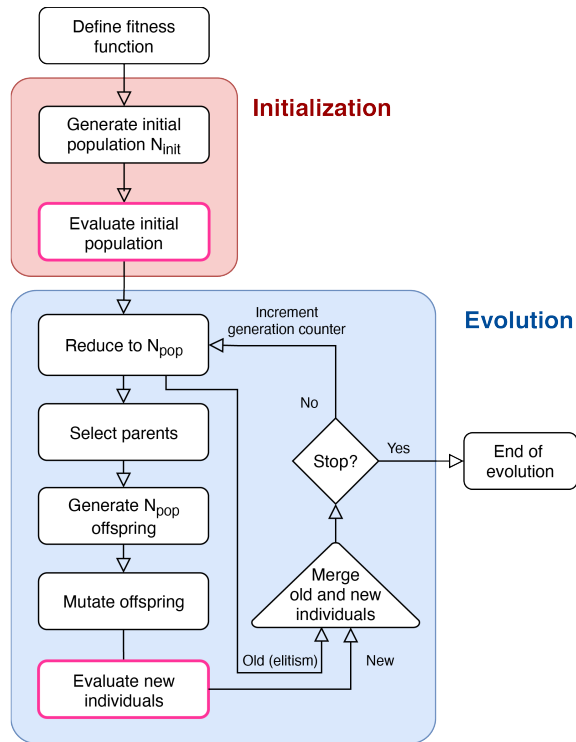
Define fitness function

Initialization

Generate initial population $N_{init}$

Evaluate initial population

Evolution

Reduce to $N_{pop}$

Increment generation counter

No

Select parents

Stop?

Yes

End of evolution

Generate $N_{pop}$ offspring

Merge old and new individuals

Mutate offspring

Old (elitism)

New

Evaluate new individuals